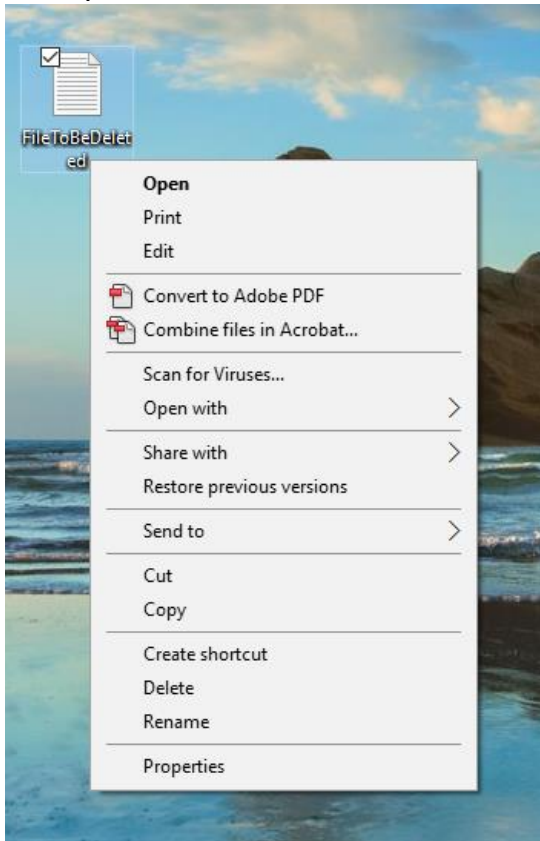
FileToBeDeleted

Open
Print
Edit

Convert to Adobe PDF
Combine files in Acrobat...

Scan for Viruses...
Open with

Share with
Restore previous versions

Send to

Cut
Copy

Create shortcut
Delete
Rename

Properties